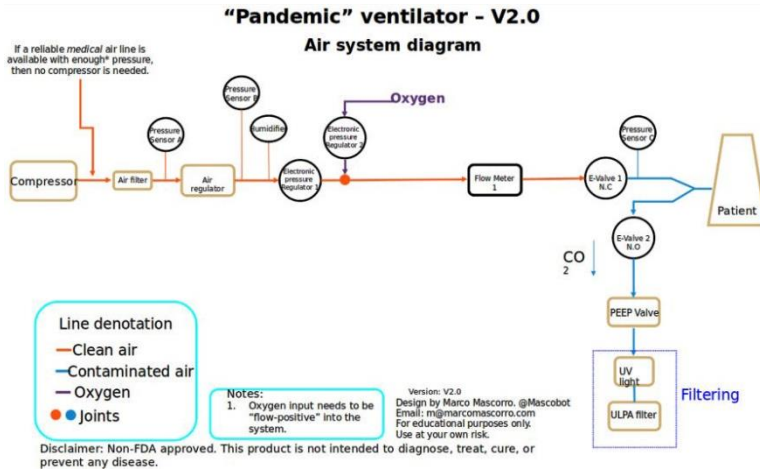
"Pandemic" ventilator – V2.0

Air system diagram

If a reliable *medical* air line is available with enough* pressure, then no compressor is needed.

Oxygen

Compressor

Air filter

Pressure Sensor A

Air regulator

Pressure Sensor B

Humidifier

Electronic pressure Regulator 1

Electronic pressure Regulator 2

Flow Meter 1

E-Valve 1 N.C

Pressure Sensor C

Patient

E-Valve 2 N.O

$CO_2$

PEEP Valve

UV light

ULPA filter

Filtering

Line denotation
Clean air
Contaminated air
Oxygen
Joints

Notes:
1. Oxygen input needs to be "flow-positive" into the system.

Version: V2.0
Design by Marco Mascorro. @Mascobot
Email: m@marcomascorro.com
For educational purposes only.
Use at your own risk.

Disclaimer: Non-FDA approved. This product is not intended to diagnose, treat, cure, or prevent any disease.